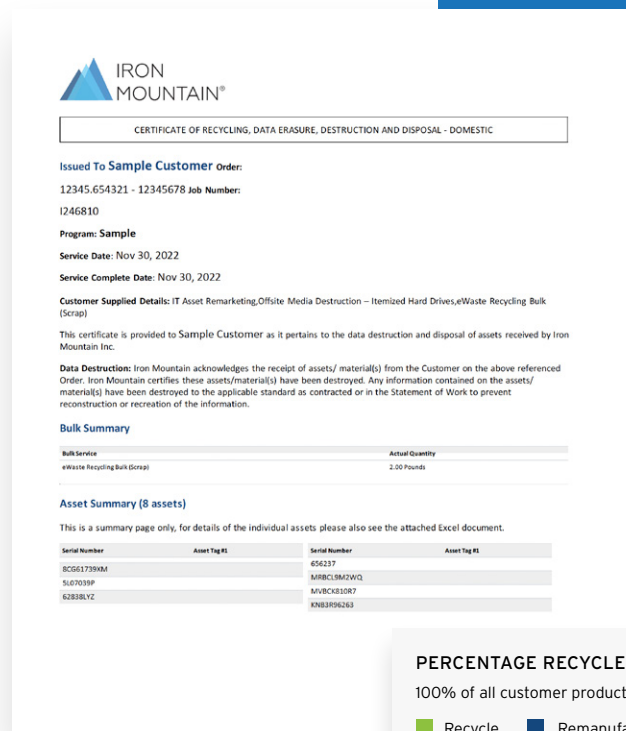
IRON MOUNTAIN®

CERTIFICATE OF RECYCLING, DATA ERASURE, DESTRUCTION AND DISPOSAL - DOMESTIC

Issued To Sample Customer Order:

12345.654321 - 12345678 Job Number:

I246810

Program: Sample

Service Date: Nov 30, 2022

Service Complete Date: Nov 30, 2022

Customer Supplied Details: IT Asset Remarketing,Offsite Media Destruction – Itemized Hard Drives,eWaste Recycling Bulk (Scrap)

This certificate is provided to Sample Customer as it pertains to the data destruction and disposal of assets received by Iron Mountain Inc.

Data Destruction: Iron Mountain acknowledges the receipt of assets/ material(s) from the Customer on the above referenced Order. Iron Mountain certifies these assets/material(s) have been destroyed. Any information contained on the assets/ material(s) have been destroyed to the applicable standard as contracted or in the Statement of Work to prevent reconstruction or recreation of the information.

Bulk Summary

| Bulk Service | Actual Quantity |
|---|---|
| eWaste Recycling Bulk (Scrap) | 2.00 Pounds |

Asset Summary (8 assets)

This is a summary page only, for details of the individual assets please also see the attached Excel document.

| Serial Number | Asset Tag #1 |
|---|---|
| 8CG61739XM | |
| 5L07039P | |
| 62838LYZ | |

| Serial Number | Asset Tag #1 |
|---|---|
| 656237 | |
| MRBCL9M2WQ | |
| MVBCK810R7 | |
| KNB3R96263 | |

PERCENTAGE RECYCLE

100% of all customer product

Recycle Remanufa